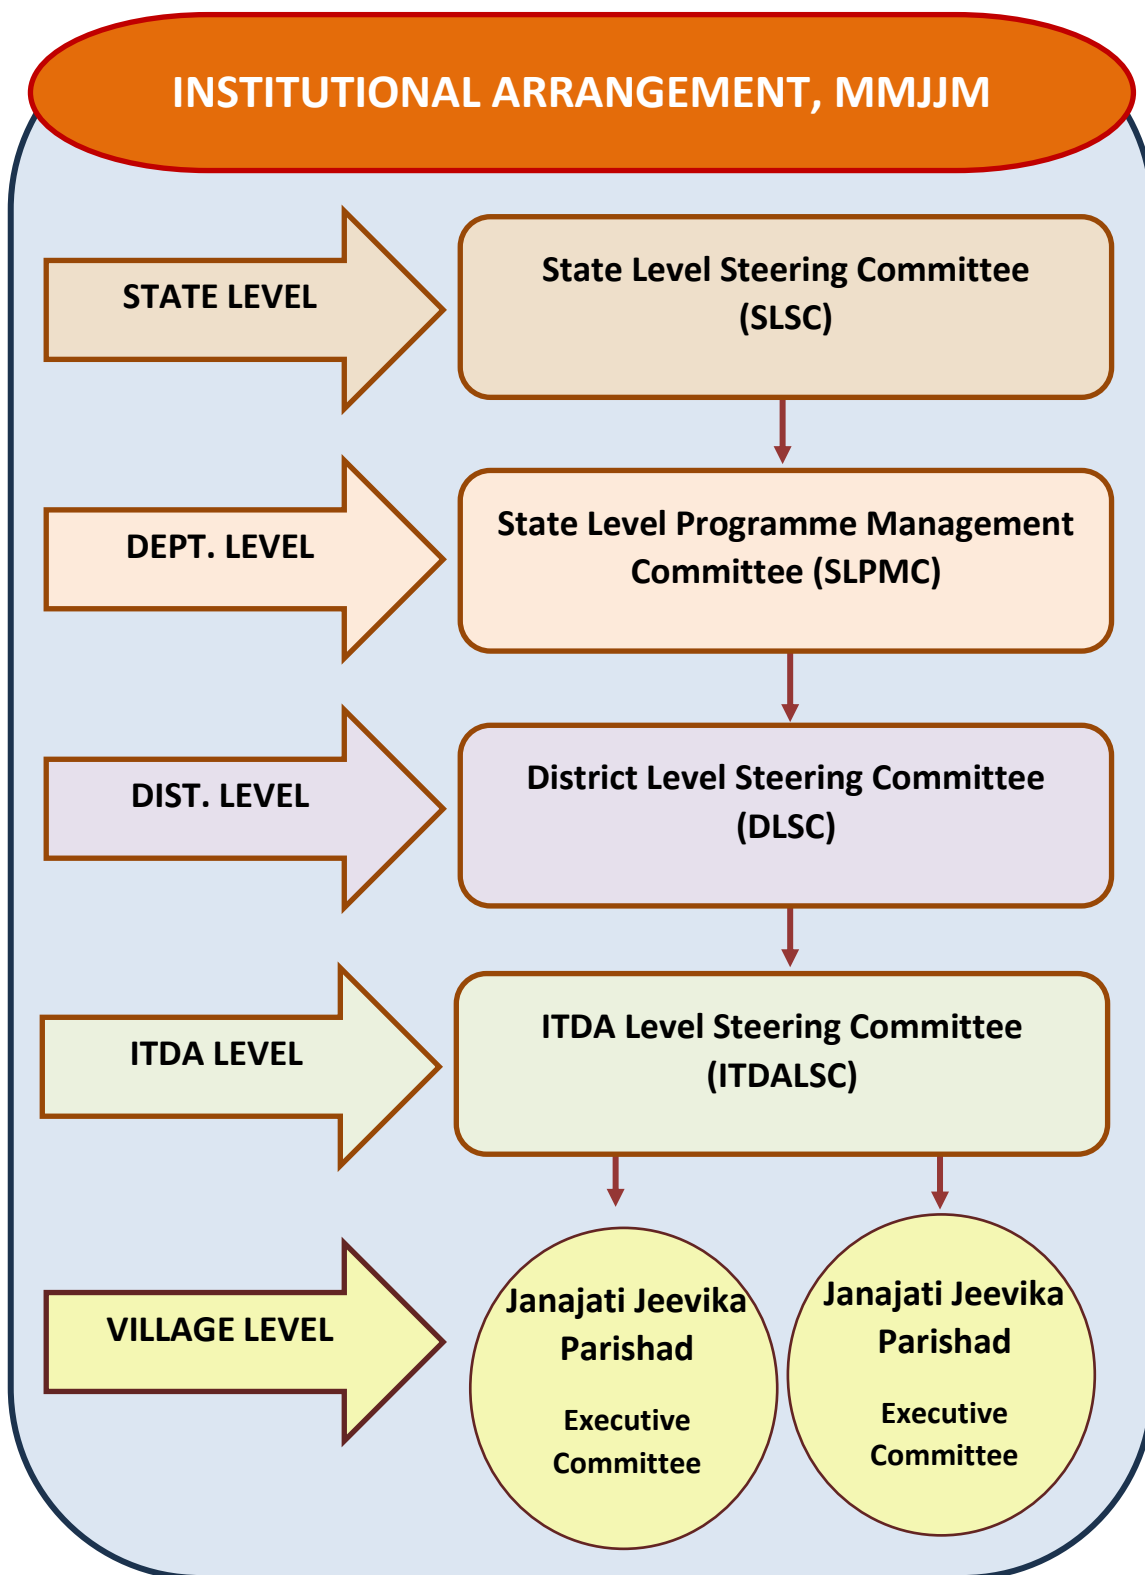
INSTITUTIONAL ARRANGEMENT, MMJJM

STATE LEVEL

State Level Steering Committee (SLSC)

DEPT. LEVEL

State Level Programme Management Committee (SLPMC)

DIST. LEVEL

District Level Steering Committee (DLSC)

ITDA LEVEL

ITDA Level Steering Committee (ITDALSC)

VILLAGE LEVEL

Janajati Jeevika Parishad

Executive Committee

Janajati Jeevika Parishad

Executive Committee